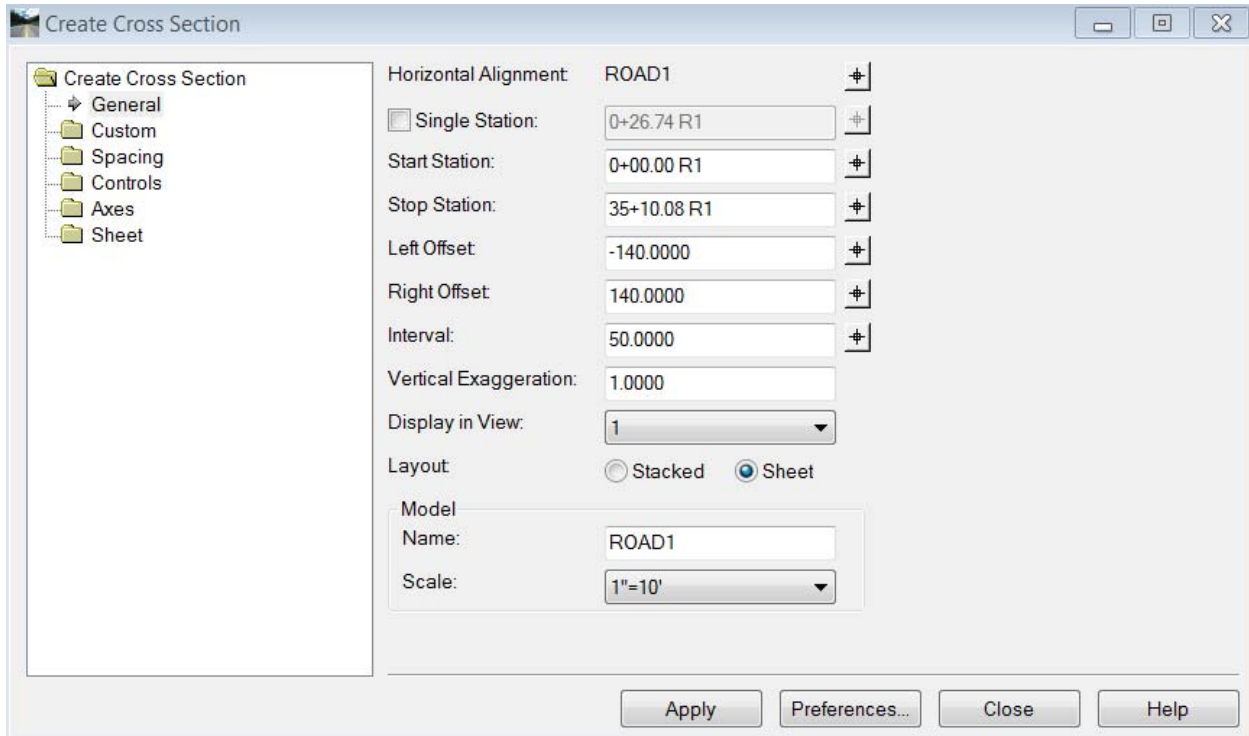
Create Cross Section

Create Cross Section
General
Custom
Spacing
Controls
Axes
Sheet

Horizontal Alignment: ROAD1
Single Station: 0+26.74 R1
Start Station: 0+00.00 R1
Stop Station: 35+10.08 R1
Left Offset: -140.0000
Right Offset: 140.0000
Interval: 50.0000
Vertical Exaggeration: 1.0000
Display in View: 1
Layout: Stacked Sheet

Model
Name: ROAD1
Scale: 1"=10'

Apply Preferences... Close Help